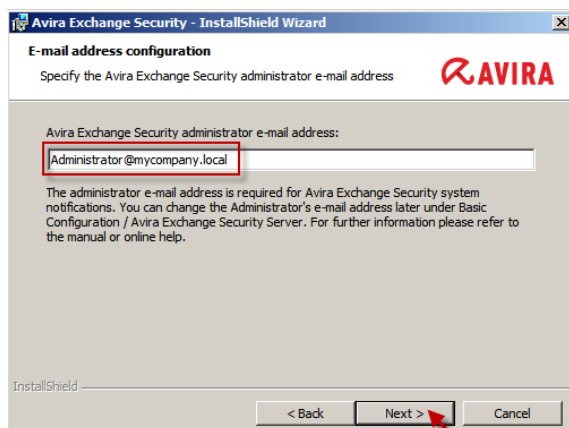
Avira Exchange Security - InstallShield Wizard

E-mail address configuration

Specify the Avira Exchange Security administrator e-mail address

AVIRA

Avira Exchange Security administrator e-mail address:

Administrator@mycompany.local

The administrator e-mail address is required for Avira Exchange Security system notifications. You can change the Administrator's e-mail address later under Basic Configuration / Avira Exchange Security Server. For further information please refer to the manual or online help.

InstallShield

< Back

Next >

Cancel